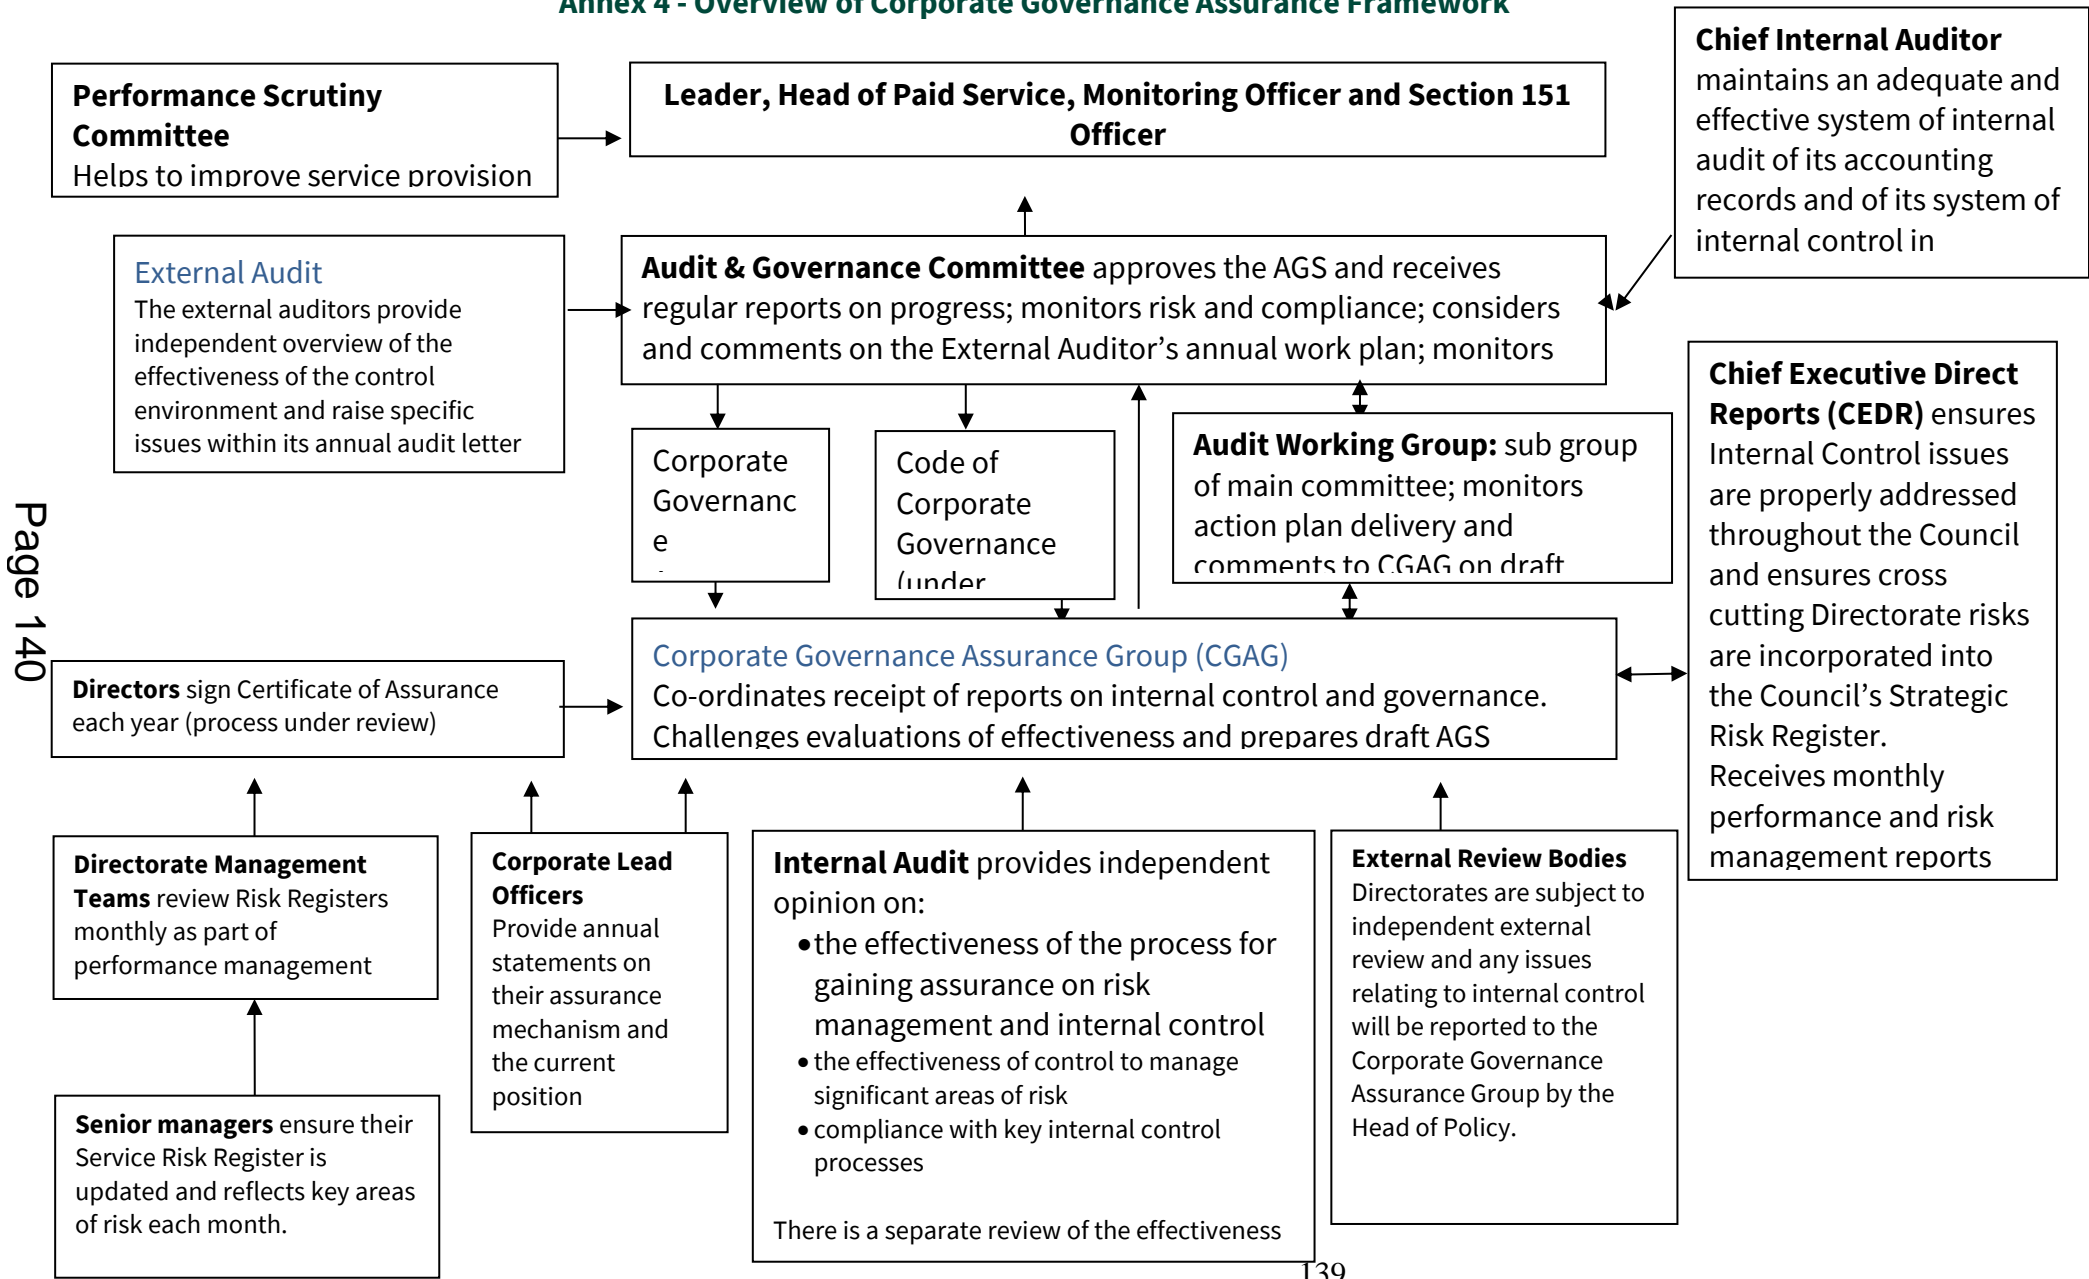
Annex 4 - Overview of Corporate Governance Assurance Framework

Performance Scrutiny Committee
Helps to improve service provision

Leader, Head of Paid Service, Monitoring Officer and Section 151 Officer

Chief Internal Auditor maintains an adequate and effective system of internal audit of its accounting records and of its system of internal control in

External Audit
The external auditors provide independent overview of the effectiveness of the control environment and raise specific issues within its annual audit letter

Audit & Governance Committee approves the AGS and receives regular reports on progress; monitors risk and compliance; considers and comments on the External Auditor's annual work plan; monitors

Corporate Governanc e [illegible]

Code of Corporate Governance (under

Audit Working Group: sub group of main committee; monitors action plan delivery and comments to CGAG on draft

Chief Executive Direct Reports (CEDR) ensures Internal Control issues are properly addressed throughout the Council and ensures cross cutting Directorate risks are incorporated into the Council's Strategic Risk Register.
Receives monthly performance and risk management reports

Page 140

Directors sign Certificate of Assurance each year (process under review)

Corporate Governance Assurance Group (CGAG)
Co-ordinates receipt of reports on internal control and governance. Challenges evaluations of effectiveness and prepares draft AGS

Directorate Management Teams review Risk Registers monthly as part of performance management

Corporate Lead Officers
Provide annual statements on their assurance mechanism and the current position

Internal Audit provides independent opinion on:
• the effectiveness of the process for gaining assurance on risk management and internal control
• the effectiveness of control to manage significant areas of risk
• compliance with key internal control processes

There is a separate review of the effectiveness

External Review Bodies
Directorates are subject to independent external review and any issues relating to internal control will be reported to the Corporate Governance Assurance Group by the Head of Policy.

Senior managers ensure their Service Risk Register is updated and reflects key areas of risk each month.

139